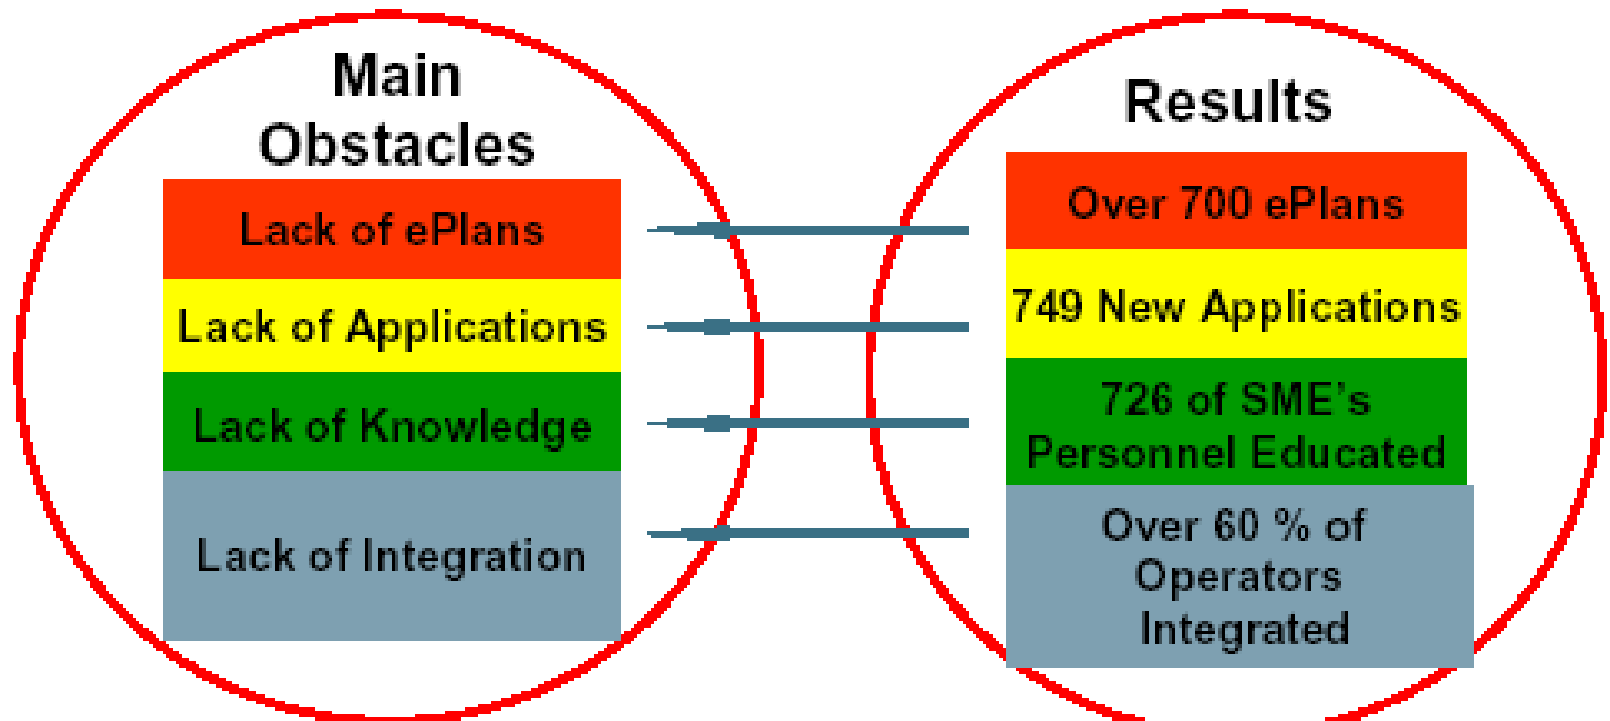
Main Obstacles

Lack of ePlans

Lack of Applications

Lack of Knowledge

Lack of Integration

Results

Over 700 ePlans

749 New Applications

726 of SME's Personnel Educated

Over 60 % of Operators Integrated